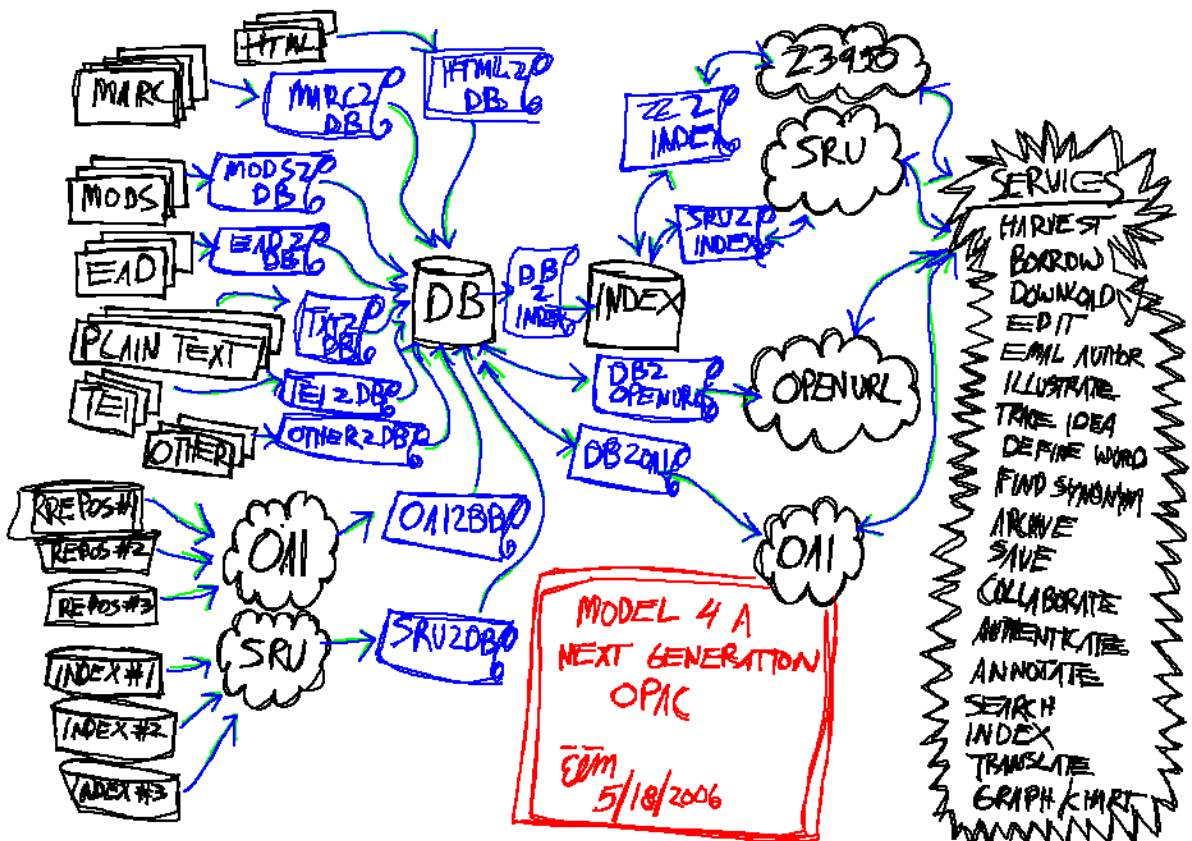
HTML
MARC
MARC2DB
HTML2DB
Z3950
ZZ2INDEX
SRU
SERVICES
HARVEST
BORROW
DOWNLOAD
EDIT
EMAIL AUTHOR
ILLUSTRATE
TRACE IDEA
DEFINE WORD
FIND SYNONYM
ARCHIVE
SAVE
COLLABORATE
AUTHENTICATE
ANNOTATE
SEARCH
INDEX
TRANSLATE
GRAPH/CHART
MODS
MODS2DB
EAD
EAD2DB
SRU2INDEX
DB
DB2INDEX
INDEX
PLAIN TEXT
TXT2DB
TEI
TEI2DB
DB2OPENURL
OPENURL
OTHER
OTHER2DB
DB2OAI
REPOS#1
REPOS#2
REPOS#3
OAI
OAI2DB
OAI
SRU
SRU2DB
INDEX#1
INDEX#2
INDEX#3
MODEL 4 A NEXT GENERATION OPAC
ELM
5/18/2006